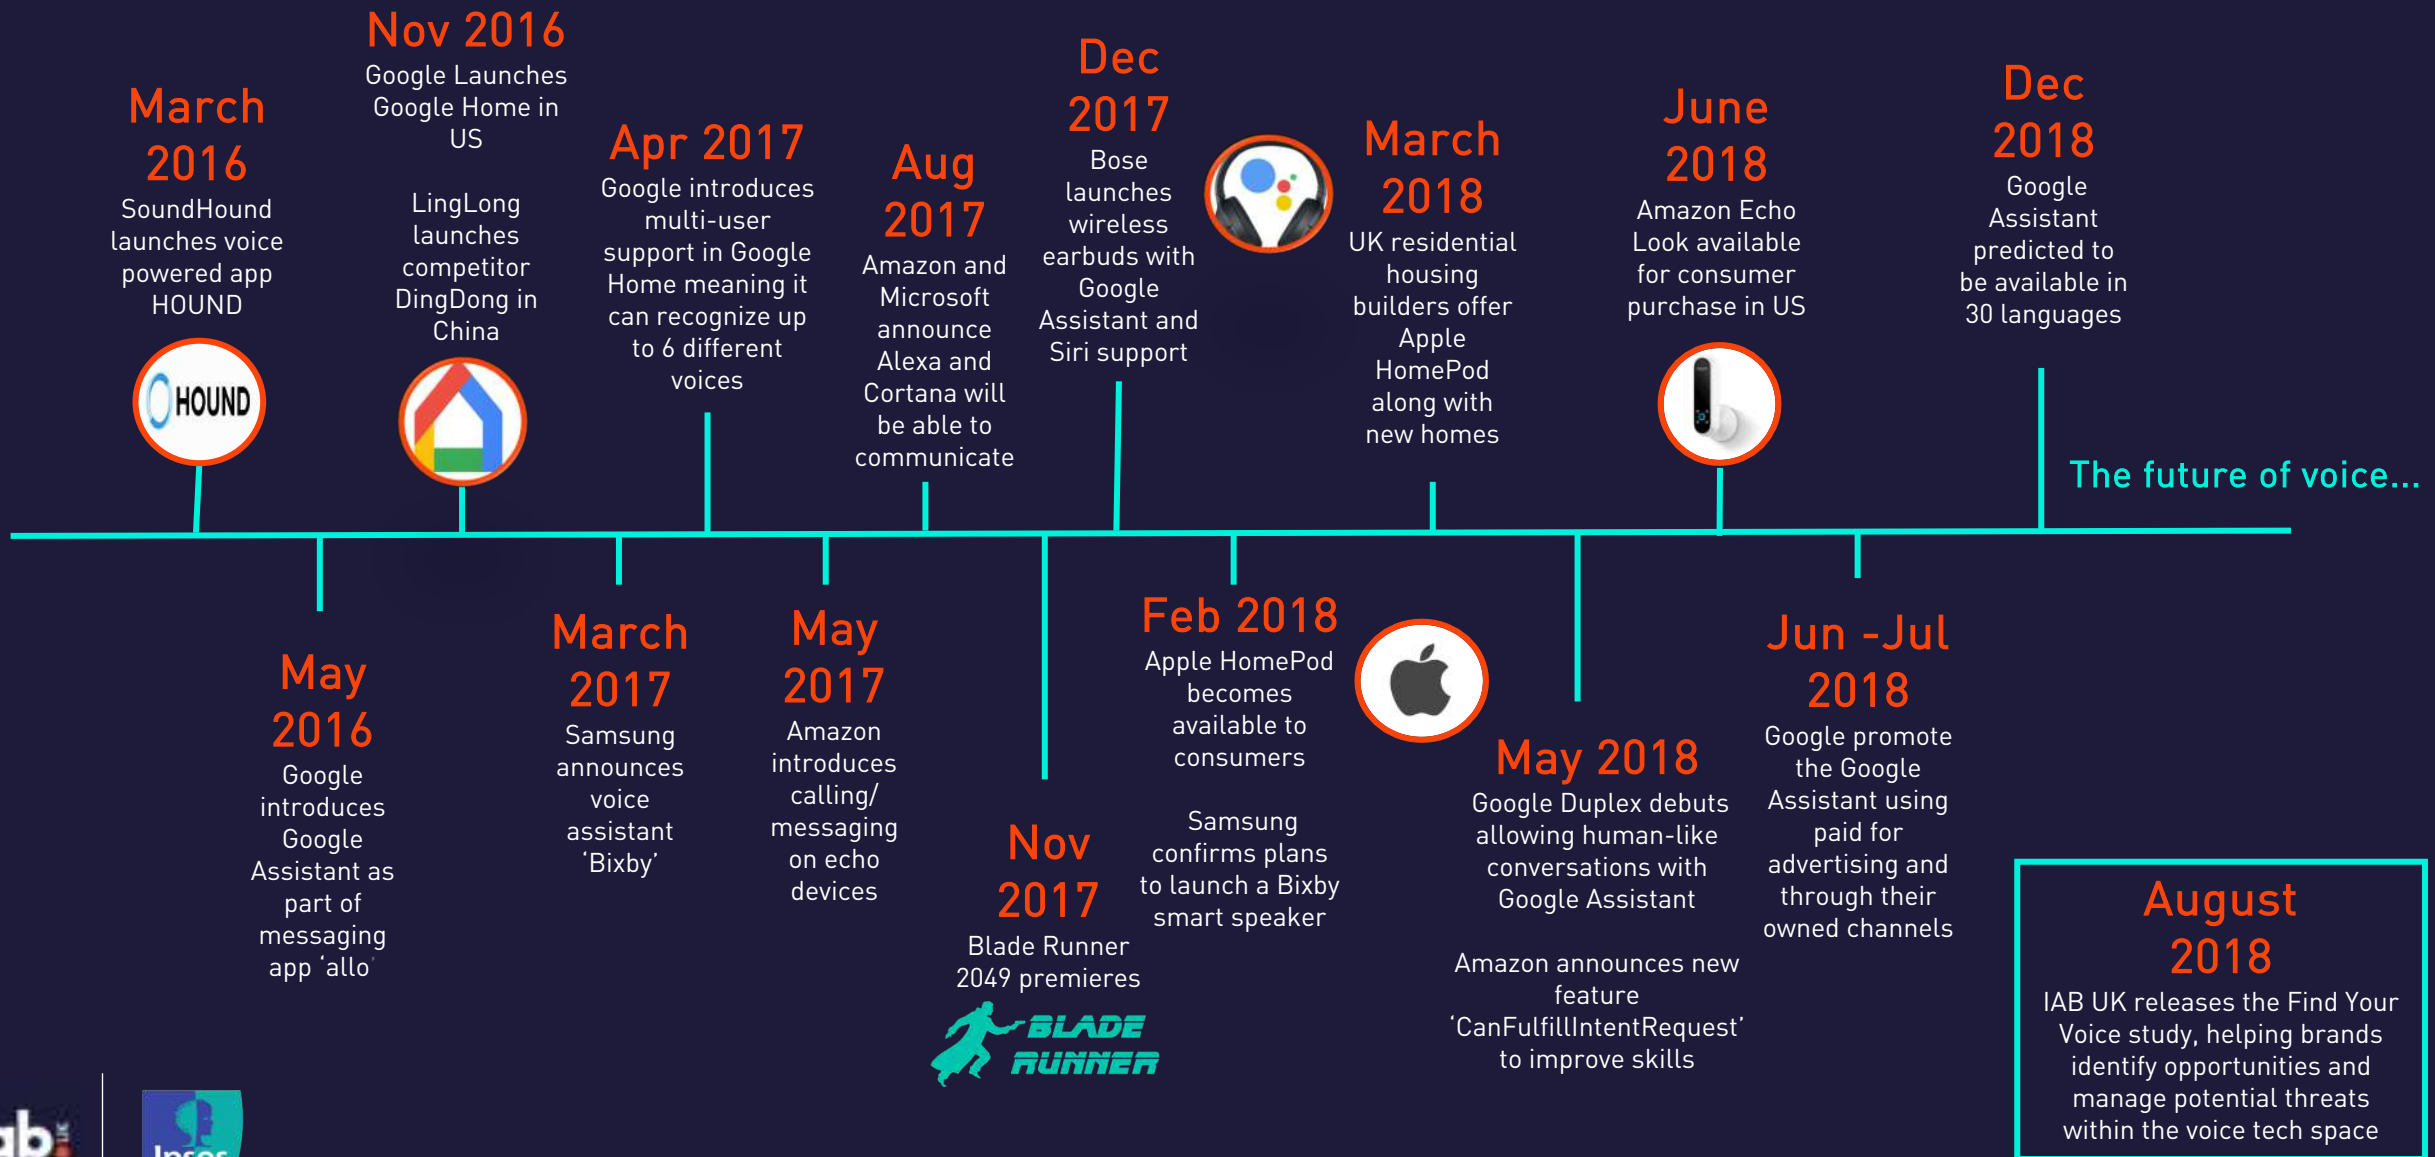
March 2016
SoundHound launches voice powered app HOUND

HOUND

Nov 2016
Google Launches Google Home in US

LingLong launches competitor DingDong in China

Apr 2017
Google introduces multi-user support in Google Home meaning it can recognize up to 6 different voices

Aug 2017
Amazon and Microsoft announce Alexa and Cortana will be able to communicate

Dec 2017
Bose launches wireless earbuds with Google Assistant and Siri support

March 2018
UK residential housing builders offer Apple HomePod along with new homes

June 2018
Amazon Echo Look available for consumer purchase in US

Dec 2018
Google Assistant predicted to be available in 30 languages

The future of voice…

May 2016
Google introduces Google Assistant as part of messaging app 'allo'

March 2017
Samsung announces voice assistant 'Bixby'

May 2017
Amazon introduces calling/ messaging on echo devices

Nov 2017
Blade Runner 2049 premieres

BLADE RUNNER

Feb 2018
Apple HomePod becomes available to consumers

Samsung confirms plans to launch a Bixby smart speaker

May 2018
Google Duplex debuts allowing human-like conversations with Google Assistant

Amazon announces new feature 'CanFulfillIntentRequest' to improve skills

Jun -Jul 2018
Google promote the Google Assistant using paid for advertising and through their owned channels

August 2018
IAB UK releases the Find Your Voice study, helping brands identify opportunities and manage potential threats within the voice tech space

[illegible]

Ipsos